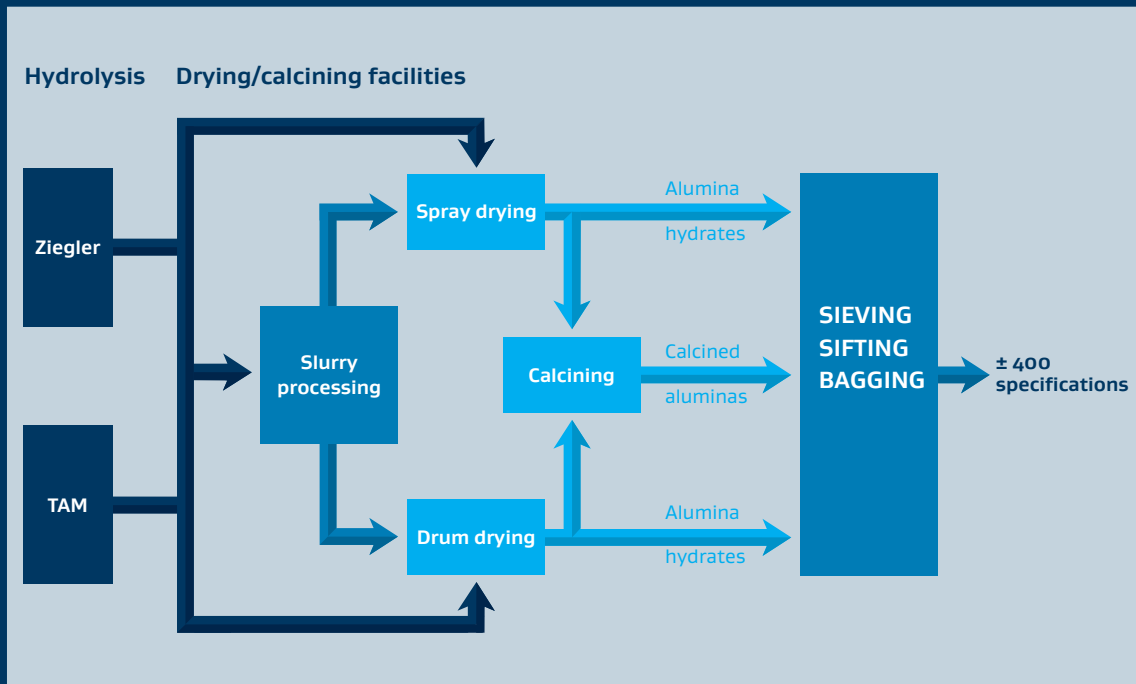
Hydrolysis Drying/calcining facilities

Ziegler

TAM

Slurry processing

Spray drying

Calcining

Drum drying

Alumina hydrates

Calcined aluminas

Alumina hydrates

SIEVING SIFTING BAGGING

± 400 specifications